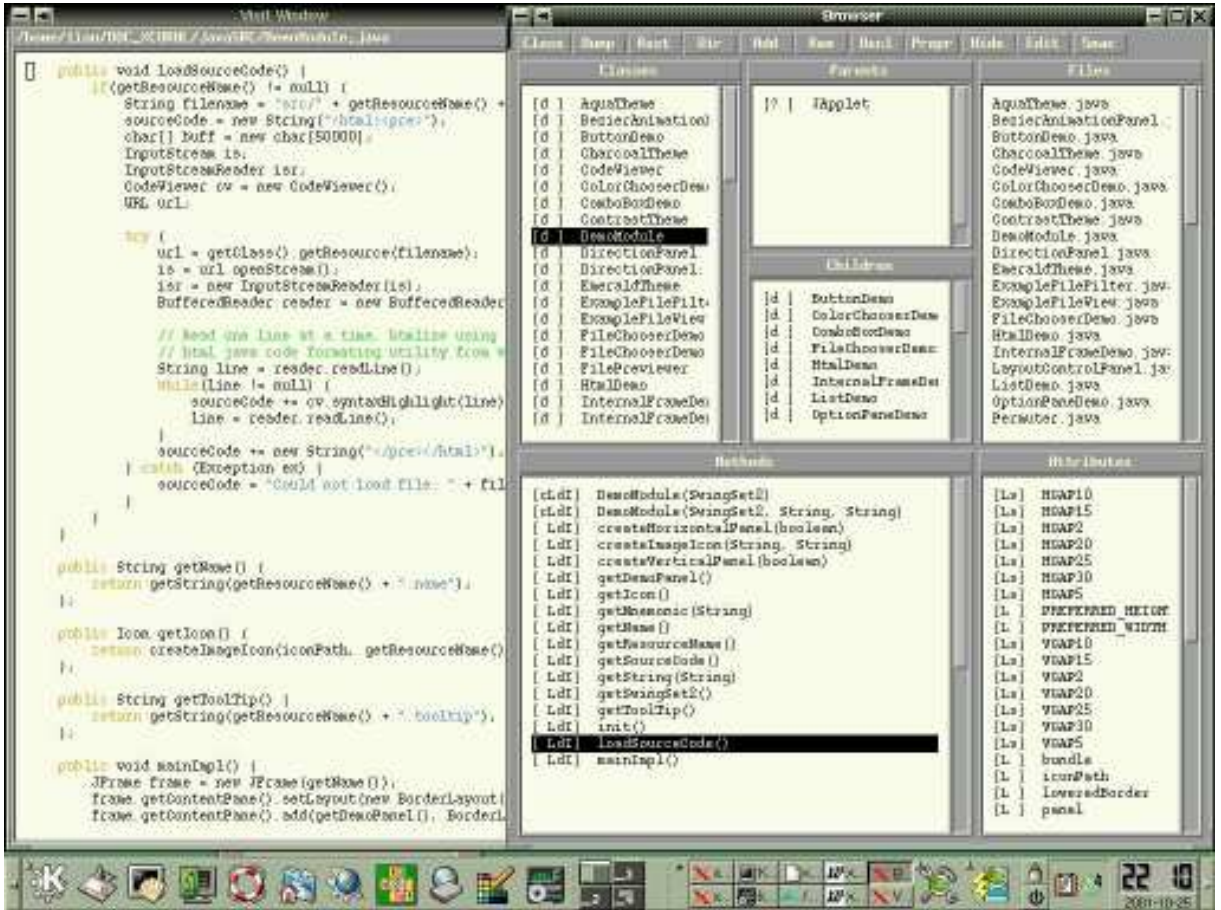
Vint Window
/home/lian/DEF_SCHUNK/JavaSRC/DemoModule.java

public void LoadSourceCode() {
if(getResourceName() != null) {
String filename = "src/" + getResourceName() +
sourceCode = new String("<html><pre>");
char[] buff = new char[50000];
InputStream is;
InputStreamReader isr;
CodeViewer cv = new CodeViewer();
URL url;

try {
url = getClass().getResource(filename);
is = url.openStream();
isr = new InputStreamReader(is);
BufferedReader reader = new BufferedReader

// Read one line at a time, htmlize using
// html java code formating utility from w
String line = reader.readLine();
while(line != null) {
sourceCode += cv.syntaxHighlight(line)
line = reader.readLine();
}
sourceCode += new String("</pre></html>");
} catch (Exception ex) {
sourceCode = "Could not load file: " + fil
}
}
}

public String getName() {
return getString(getResourceName() + ".name");
};

public Icon getIcon() {
return createImageIcon(iconPath, getResourceName()
};

public String getToolTip() {
return getString(getResourceName() + ".tooltip");
};

public void mainImpl() {
JFrame frame = new JFrame(getName());
frame.getContentPane().setLayout(new BorderLayout(
frame.getContentPane().add(getDemoPanel(), BorderL

Browser
Class Bump Rest Str Add Run Decl Propr Hide Edit Save

Classes
[d ] AquaTheme
[d ] BezierAnimationl
[d ] ButtonDemo
[d ] CharcoalTheme
[d ] CodeViewer
[d ] ColorChooserDemo
[d ] ComboBoxDemo
[d ] ContrastTheme
[d ] DemoModule
[d ] DirectionPanel
[d ] DirectionPanel:
[d ] EmeraldTheme
[d ] ExampleFileFilt
[d ] ExampleFileView
[d ] FileChooserDemo
[d ] FileChooserDemo
[d ] FilePreviewer
[d ] HtmlDemo
[d ] InternalFrameDe
[d ] InternalFrameDe

Parents
[? ] JApplet

Children
[d ] ButtonDemo
[d ] ColorChooserDem
[d ] ComboBoxDemo
[d ] FileChooserDemo
[d ] HtmlDemo
[d ] InternalFrameDe
[d ] ListDemo
[d ] OptionPaneDemo

Files
AquaTheme.java
BezierAnimationPanel.
ButtonDemo.java
CharcoalTheme.java
CodeViewer.java
ColorChooserDemo.java
ComboBoxDemo.java
ContrastTheme.java
DemoModule.java
DirectionPanel.java
EmeraldTheme.java
ExampleFileFilter.jav
ExampleFileView.java
FileChooserDemo.java
HtmlDemo.java
InternalFrameDemo.jav
LayoutControlPanel.ja
ListDemo.java
OptionPaneDemo.java
Permuter.java

Methods
[cLdI] DemoModule(SwingSet2)
[cLdI] DemoModule(SwingSet2, String, String)
[ LdI] createHorizontalPanel(boolean)
[ LdI] createImageIcon(String, String)
[ LdI] createVerticalPanel(boolean)
[ LdI] getDemoPanel()
[ LdI] getIcon()
[ LdI] getMnemonic(String)
[ LdI] getName()
[ LdI] getResourceName()
[ LdI] getSourceCode()
[ LdI] getString(String)
[ LdI] getSwingSet2()
[ LdI] getToolTip()
[ LdI] init()
[ LdI] loadSourceCode()
[ LdI] mainImpl()

Attributes
[Ls] HGAP10
[Ls] HGAP15
[Ls] HGAP2
[Ls] HGAP20
[Ls] HGAP25
[Ls] HGAP30
[Ls] HGAP5
[L ] PREFERRED_HEIGHT
[L ] PREFERRED_WIDTH
[Ls] VGAP10
[Ls] VGAP15
[Ls] VGAP2
[Ls] VGAP20
[Ls] VGAP25
[Ls] VGAP30
[Ls] VGAP5
[L ] bundle
[L ] iconPath
[L ] loweredBorder
[L ] panel

22 10
2001-10-25